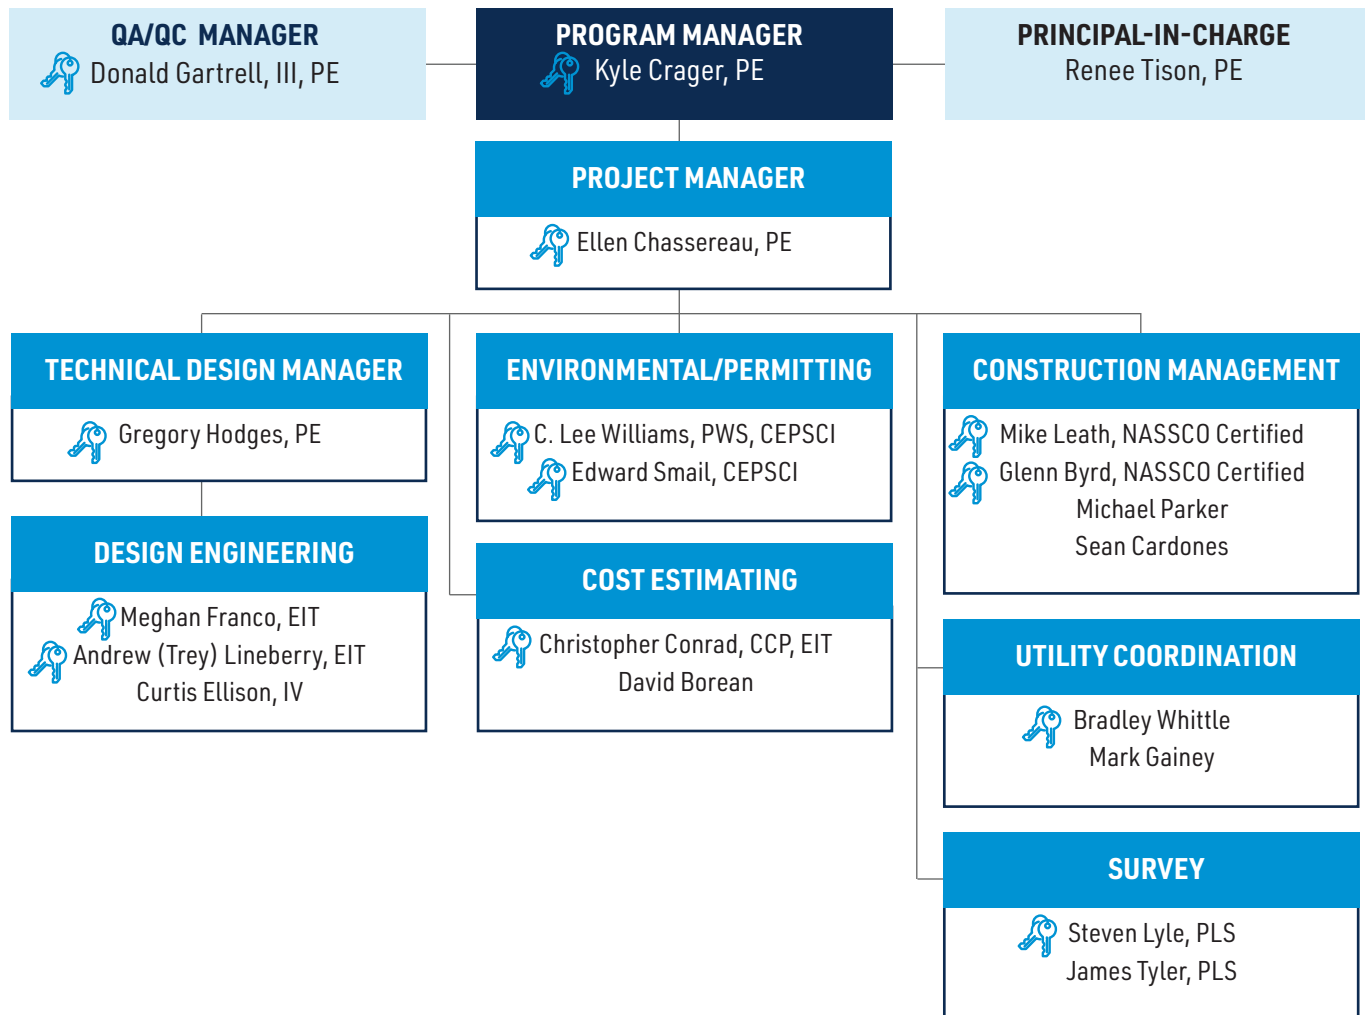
QA/QC MANAGER
Donald Gartrell, III, PE

PROGRAM MANAGER
Kyle Crager, PE

PRINCIPAL-IN-CHARGE
Renee Tison, PE

PROJECT MANAGER
Ellen Chassereau, PE

TECHNICAL DESIGN MANAGER
Gregory Hodges, PE

ENVIRONMENTAL/PERMITTING
C. Lee Williams, PWS, CEPSCI
Edward Smail, CEPSCI

CONSTRUCTION MANAGEMENT
Mike Leath, NASSCO Certified
Glenn Byrd, NASSCO Certified
Michael Parker
Sean Cardones

DESIGN ENGINEERING
Meghan Franco, EIT
Andrew (Trey) Lineberry, EIT
Curtis Ellison, IV

COST ESTIMATING
Christopher Conrad, CCP, EIT
David Borean

UTILITY COORDINATION
Bradley Whittle
Mark Gainey

SURVEY
Steven Lyle, PLS
James Tyler, PLS